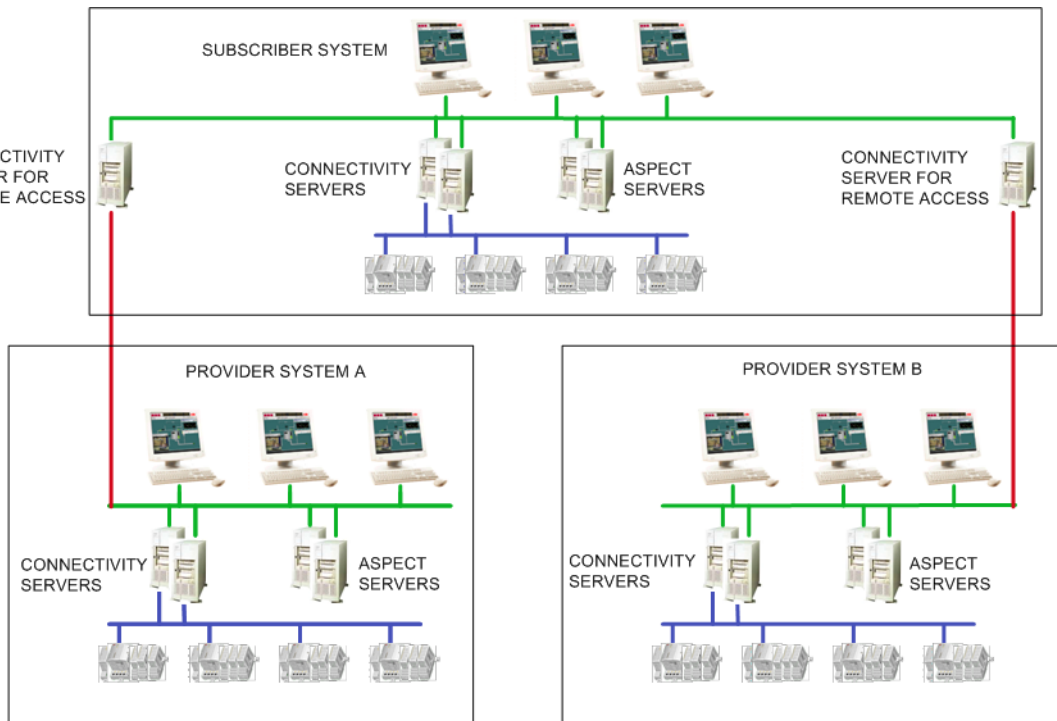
SUBSCRIBER SYSTEM

CTIVITY
R FOR
E ACCESS

CONNECTIVITY
SERVERS

ASPECT
SERVERS

CONNECTIVITY
SERVER FOR
REMOTE ACCESS

PROVIDER SYSTEM A

CONNECTIVITY
SERVERS

ASPECT
SERVERS

PROVIDER SYSTEM B

CONNECTIVITY
SERVERS

ASPECT
SERVERS